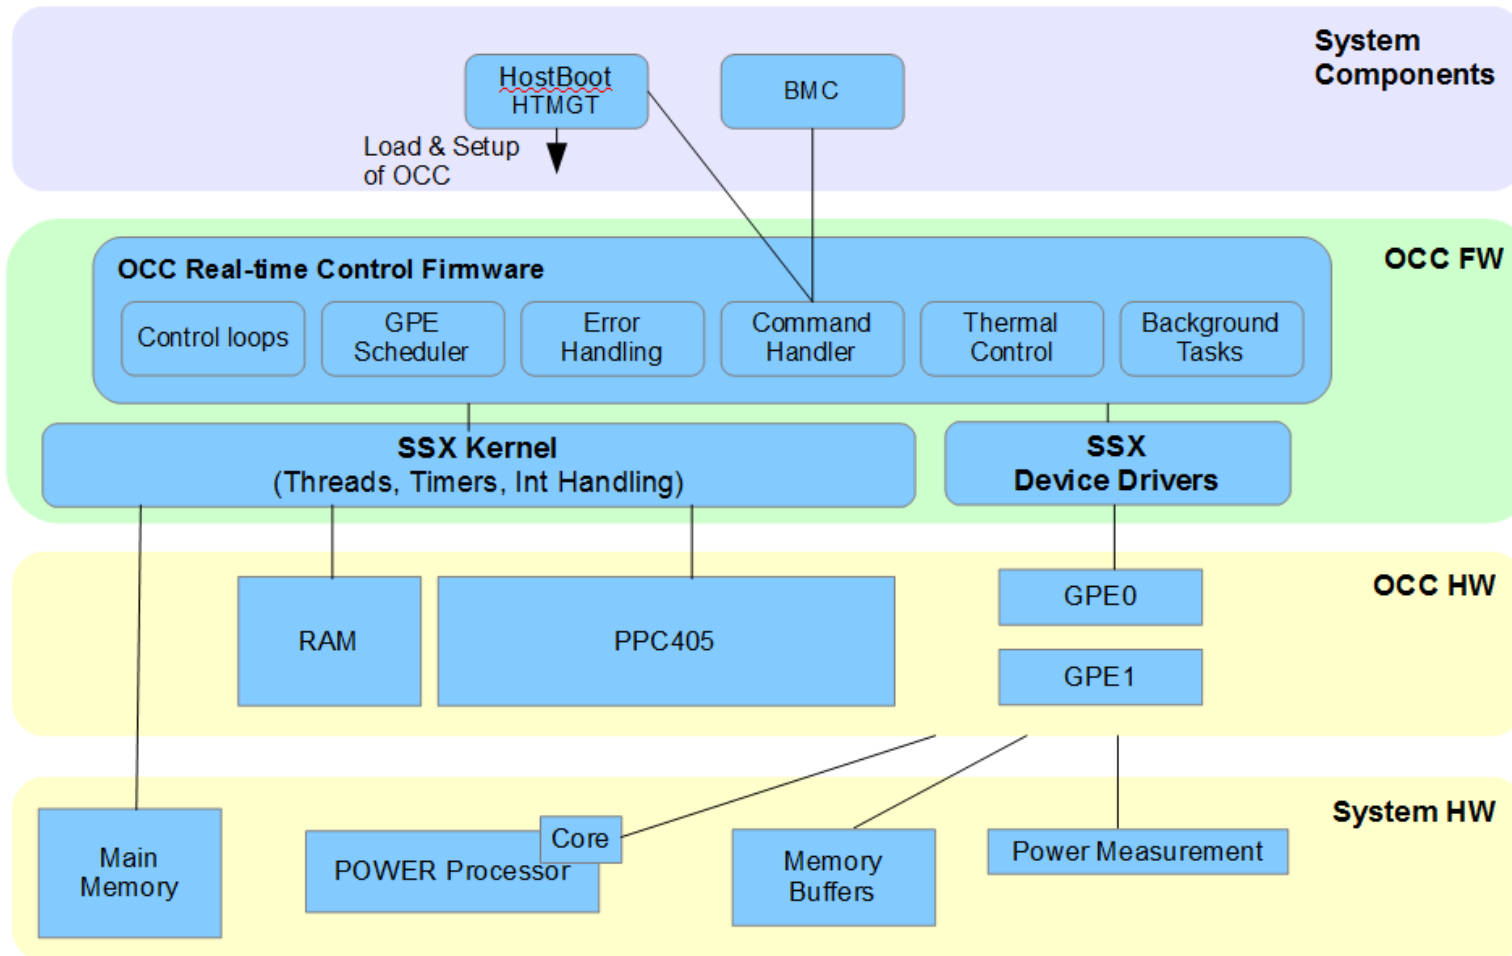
System Components

HostBoot HTMGT

BMC

Load & Setup of OCC

OCC FW

OCC Real-time Control Firmware

Control loops

GPE Scheduler

Error Handling

Command Handler

Thermal Control

Background Tasks

SSX Kernel (Threads, Timers, Int Handling)

SSX Device Drivers

OCC HW

RAM

PPC405

GPE0

GPE1

System HW

Main Memory

POWER Processor

Core

Memory Buffers

Power Measurement